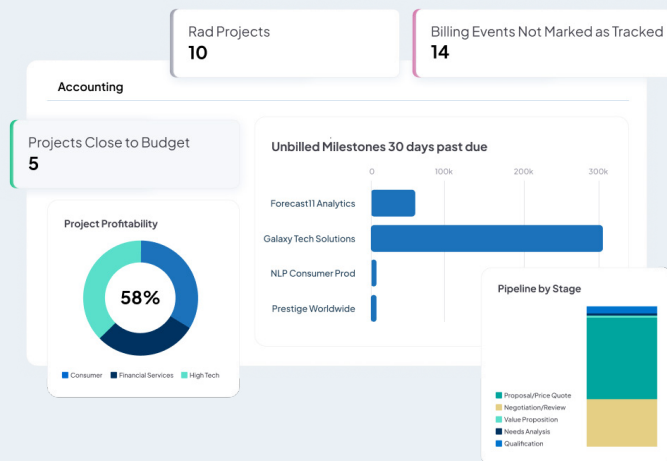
Rad Projects
10

Billing Events Not Marked as Tracked
14

Accounting

Projects Close to Budget
5

Project Profitability

58%

Consumer
Financial Services
High Tech

Unbilled Milestones 30 days past due

0
100k
200k
300k

Forecast11 Analytics
Galaxy Tech Solutions
NLP Consumer Prod
Prestige Worldwide

Pipeline by Stage

Proposal/Price Quote
Negotiation/Review
Value Proposition
Needs Analysis
Qualification